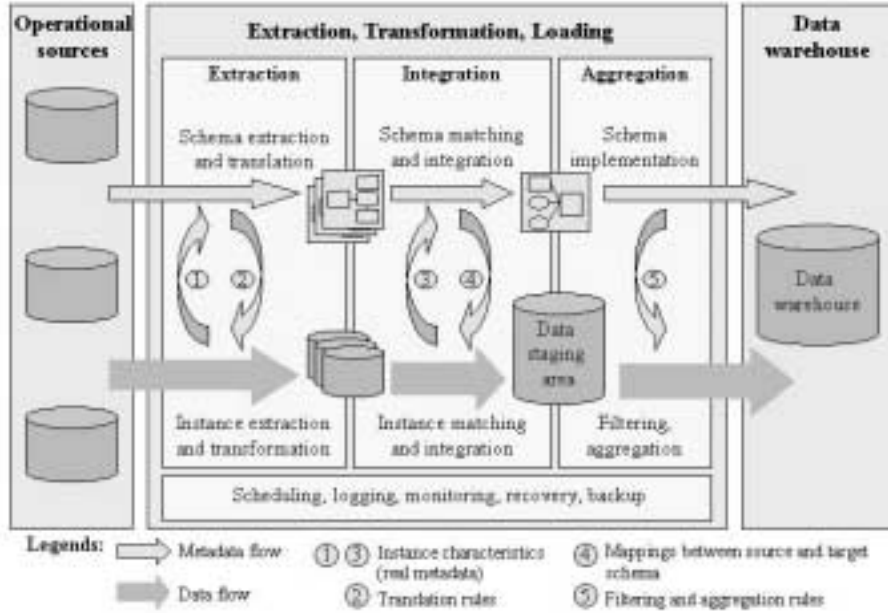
Operational sources

Extraction, Transformation, Loading

Data warehouse

Extraction

Integration

Aggregation

Schema extraction and translation

Schema matching and integration

Schema implementation

① ②

③ ④

⑤

Data staging area

Data warehouse

Instance extraction and transformation

Instance matching and integration

Filtering, aggregation

Scheduling, logging, monitoring, recovery, backup

Legends: Metadata flow

Data flow

①③ Instance characteristics (real metadata)

② Translation rules

④ Mappings between source and target schema

⑤ Filtering and aggregation rules